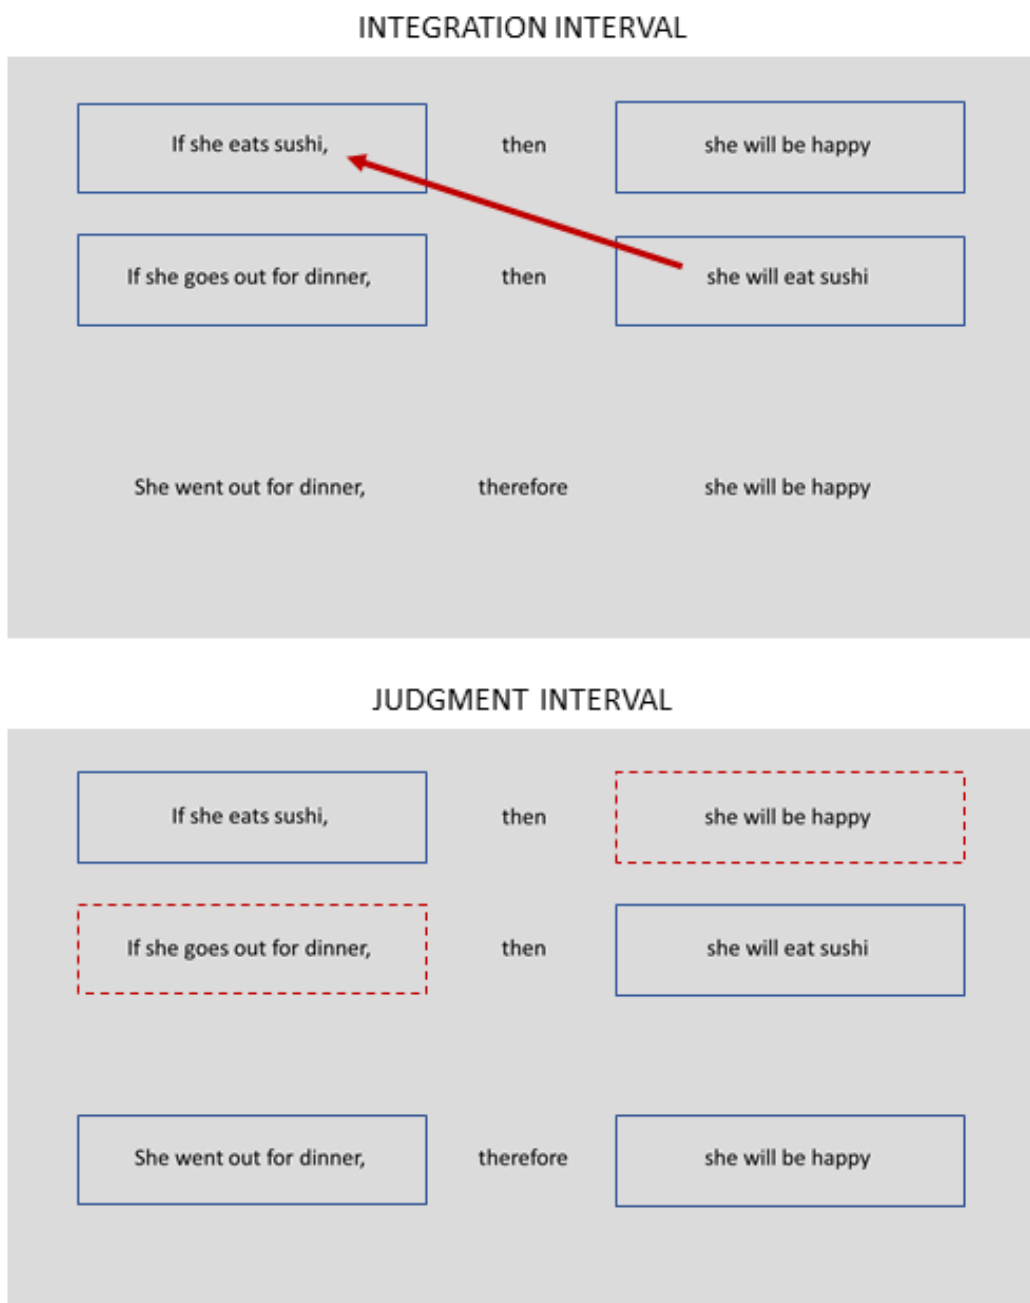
INTEGRATION INTERVAL

If she eats sushi, then she will be happy

If she goes out for dinner, then she will eat sushi

She went out for dinner, therefore she will be happy

JUDGMENT INTERVAL

If she eats sushi, then she will be happy

If she goes out for dinner, then she will eat sushi

She went out for dinner, therefore she will be happy